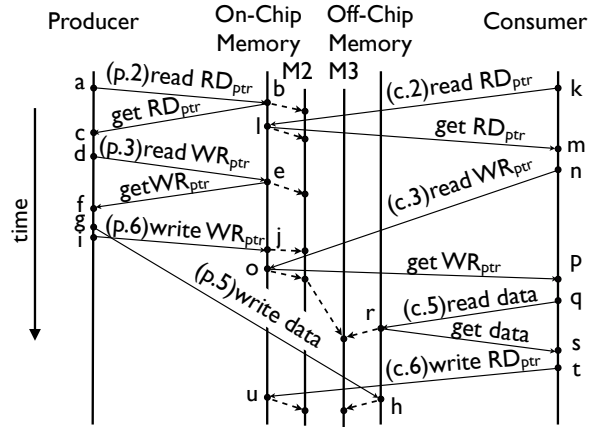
Producer

On-Chip Memory

Off-Chip Memory

Consumer

M2

M3

time

a

(p.2)read $RD_{ptr}$

b

get $RD_{ptr}$

c

d

(p.3)read $WR_{ptr}$

e

get$WR_{ptr}$

f

g

i

(p.6)write $WR_{ptr}$

j

o

(p.5)write data

(c.2)read $RD_{ptr}$

k

l

get $RD_{ptr}$

m

n

(c.3)read $WR_{ptr}$

get $WR_{ptr}$

p

q

r

(c.5)read data

get data

s

(c.6)write $RD_{ptr}$

t

u

h